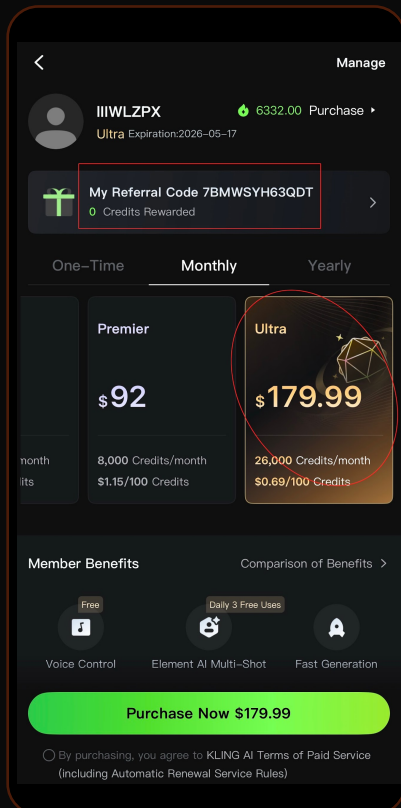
Manage

IIIWLZPX
Ultra Expiration:2026-05-17

6332.00 Purchase

My Referral Code 7BMWSYH63QDT
0 Credits Rewarded

One-Time
Monthly
Yearly

month
its

Premier
$92
8,000 Credits/month
$1.15/100 Credits

Ultra
$179.99
26,000 Credits/month
$0.69/100 Credits

Member Benefits
Comparison of Benefits

Free
Voice Control

Daily 3 Free Uses
Element AI Multi-Shot

Fast Generation

Purchase Now $179.99

By purchasing, you agree to KLING AI Terms of Paid Service (including Automatic Renewal Service Rules)